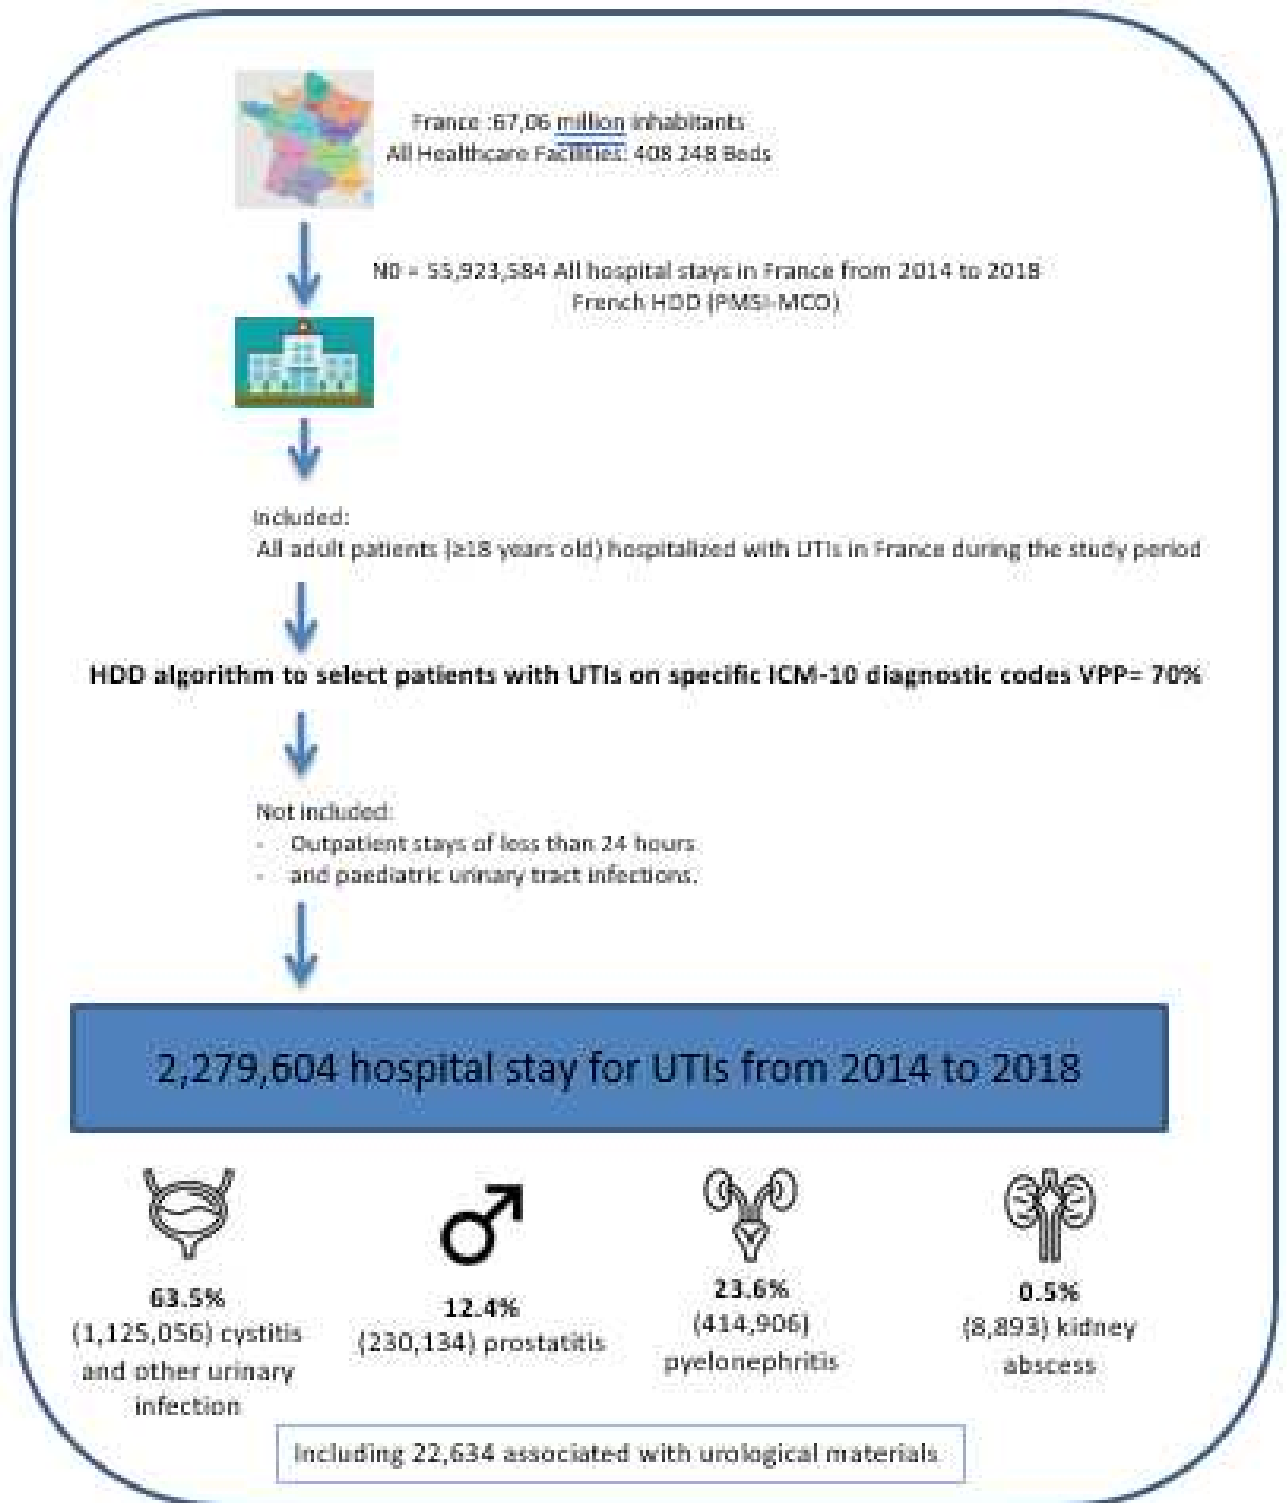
France :67,06 million inhabitants
All Healthcare Facilities: 408 248 Beds

N0 = 55,923,584 All hospital stays in France from 2014 to 2018
French HDD (PMSI-MCO)

Included:
All adult patients (≥18 years old) hospitalized with UTIs in France during the study period

HDD algorithm to select patients with UTIs on specific ICM-10 diagnostic codes VPP= 70%

Not included:
- Outpatient stays of less than 24 hours
- and paediatric urinary tract infections.

2,279,604 hospital stay for UTIs from 2014 to 2018

63.5%
(1,125,056) cystitis and other urinary infection

12.4%
(230,134) prostatitis

23.6%
(414,906) pyelonephritis

0.5%
(8,893) kidney abscess

Including 22,634 associated with urological materials